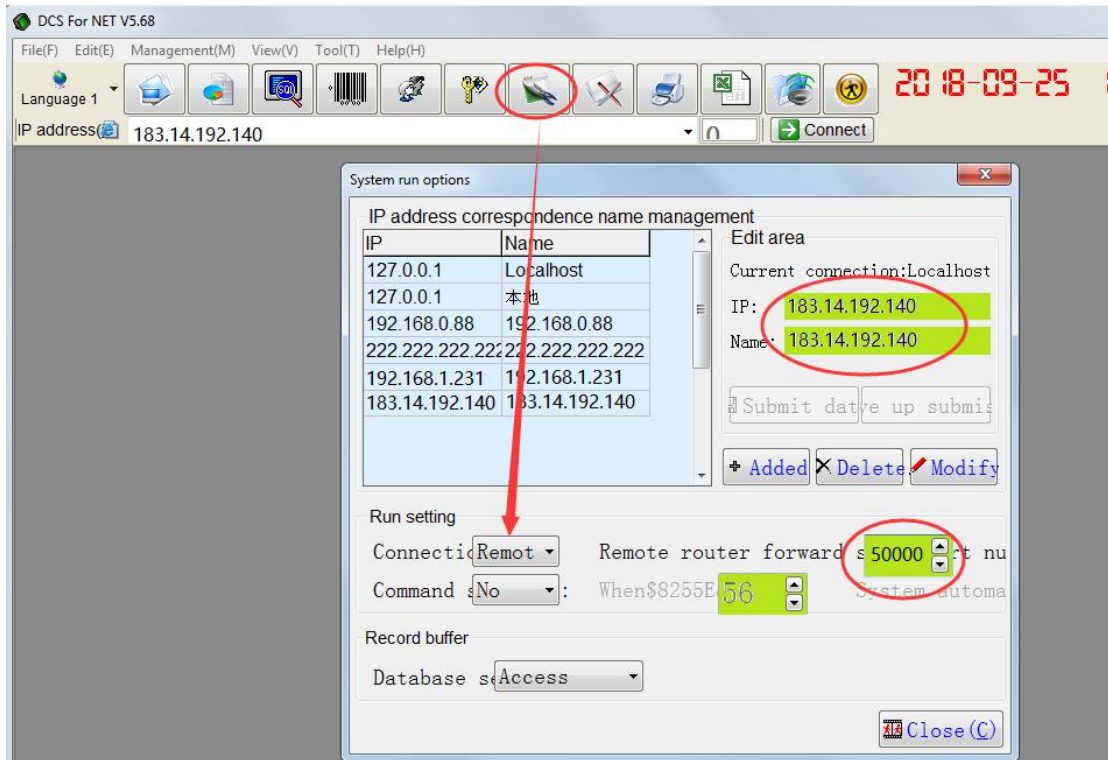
DCS For NET V5.68

File(F) Edit(E) Management(M) View(V) Tool(T) Help(H)

Language 1

2018-09-25

IP address 183.14.192.140

0

Connect

System run options

IP address correspondence name management

| IP | Name |
|---|---|
| 127.0.0.1 | Localhost |
| 127.0.0.1 | 本地 |
| 192.168.0.88 | 192.168.0.88 |
| 222.222.222.222 | 222.222.222.222 |
| 192.168.1.231 | 192.168.1.231 |
| 183.14.192.140 | 183.14.192.140 |

Edit area

Current connection:Localhost

IP: 183.14.192.140

Name: 183.14.192.140

Submit data up submis

Added Delete Modify

Run setting

Connectio Remot

Remote router forward s 50000 rt nu

Command s No :

When$8255E 56

System automa

Record buffer

Database se Access

Close(C)